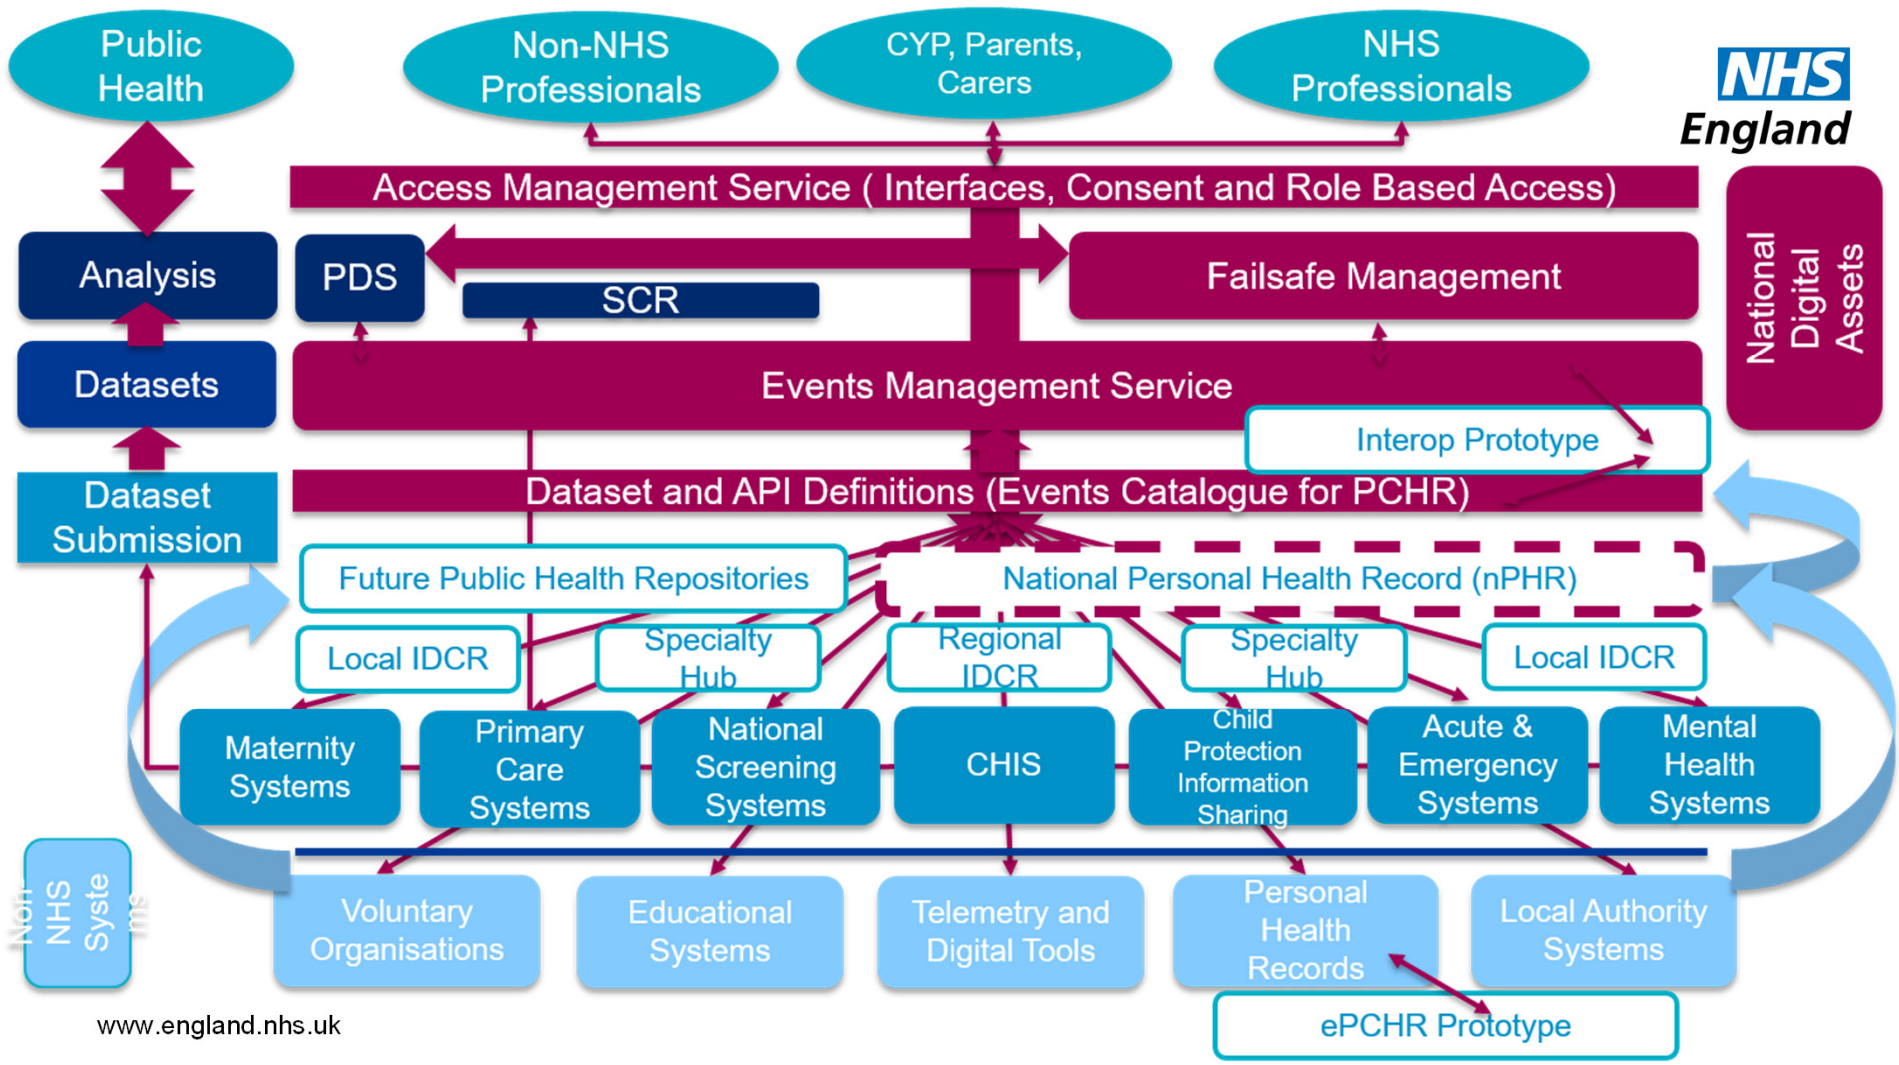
Public Health

Non-NHS Professionals

CYP, Parents, Carers

NHS Professionals

NHS England

Access Management Service ( Interfaces, Consent and Role Based Access)

National Digital Assets

Analysis

PDS

SCR

Failsafe Management

Datasets

Events Management Service

Interop Prototype

Dataset Submission

Dataset and API Definitions (Events Catalogue for PCHR)

Future Public Health Repositories

National Personal Health Record (nPHR)

Local IDCR

Specialty Hub

Regional IDCR

Specialty Hub

Local IDCR

Maternity Systems

Primary Care Systems

National Screening Systems

CHIS

Child Protection Information Sharing

Acute & Emergency Systems

Mental Health Systems

Non-NHS Systems

Voluntary Organisations

Educational Systems

Telemetry and Digital Tools

Personal Health Records

Local Authority Systems

ePCHR Prototype

www.england.nhs.uk